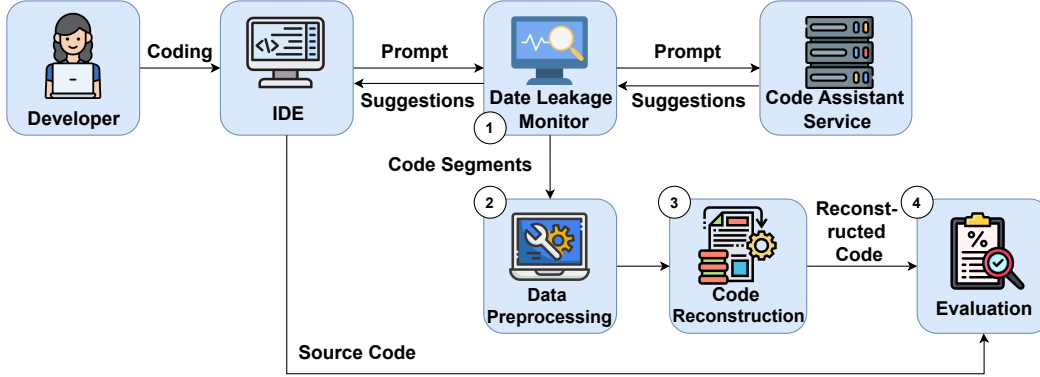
Developer

Coding

IDE

Prompt

Suggestions

Date Leakage Monitor

1

Prompt

Suggestions

Code Assistant Service

Code Segments

2

Data Preprocessing

3

Code Reconstruction

Reconstructed Code

4

Evaluation

%

Source Code